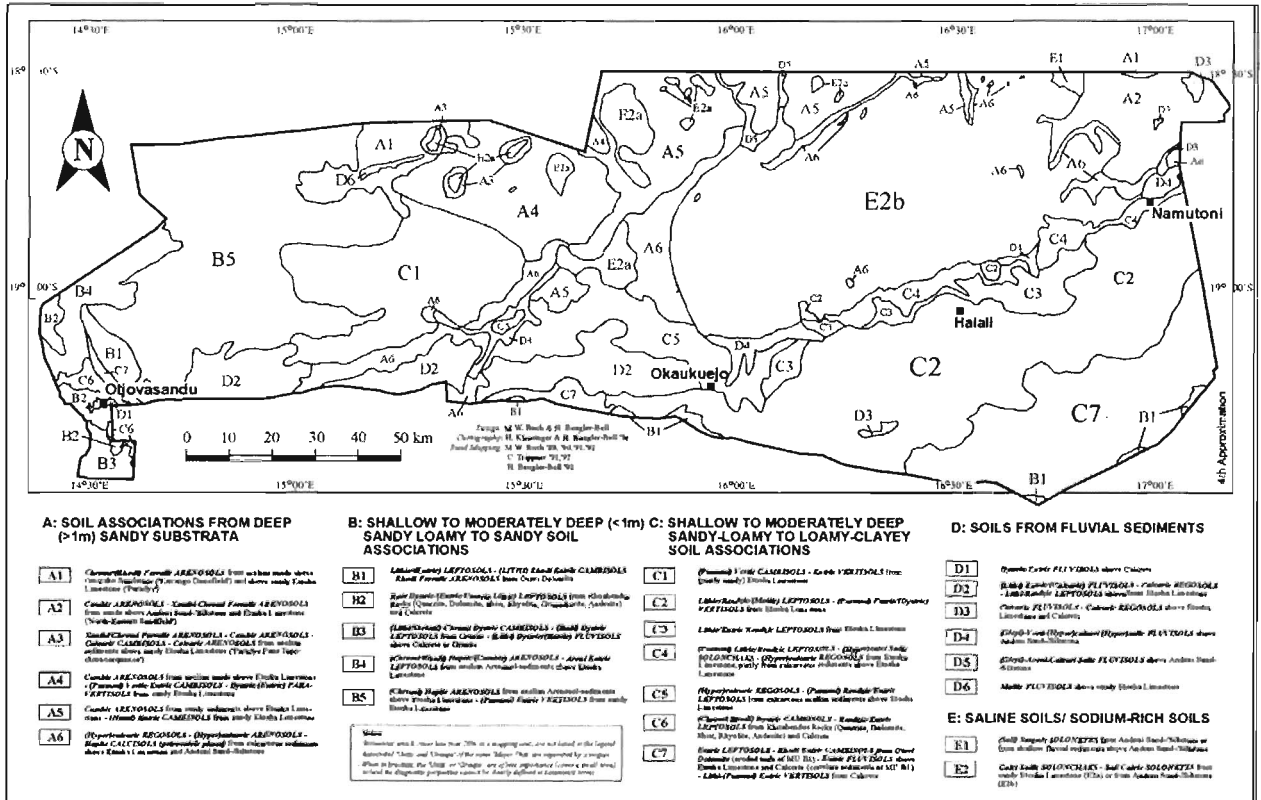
14°30'E 15°00'E 15°30'E 16°00'E 16°30'E 17°00'E

18°30'S 18°30'S

N

A3 A1 D6 A3 E2a A4 E2a A5 D5 A5 E2a A5 A6 A5 A6 E1 A1 D3 A2 D3 A6 A6 D3 A6 D1 C4 Namutoni

B5 C1 A4 A6 E2b C2

19°00'S 19°00'S

B4 B2 A6 A5 A6 E2a A6 C2 C1 C4 C3 C3 D1 Halali

B1 C7 C6 Otjovasandu B2 D1 C6 B2 B3 D2 A6 D2 A6 D4 C5 D2 D4 C3 Okaukuejo C2 D3 C7 B1 B1 C7 B1

0 10 20 30 40 50 km

Design: M.W. Buch & H. Beugler-Bell
Cartography: H. Kleemann & R. Beugler-Bell '96
Field Mapping: M.W. Buch '88, '90, '91, '93
C. Trippner '91, '92
H. Beugler-Bell '93

14°30'E 15°00'E 15°30'E 16°00'E 16°30'E 17°00'E

4th Approximation

A: SOIL ASSOCIATIONS FROM DEEP (>1m) SANDY SUBSTRATA

A1 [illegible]
A2 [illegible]
A3 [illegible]
A4 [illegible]
A5 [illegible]
A6 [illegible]

B: SHALLOW TO MODERATELY DEEP (<1m) SANDY LOAMY TO SANDY SOIL ASSOCIATIONS

B1 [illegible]
B2 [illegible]
B3 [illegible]
B4 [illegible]
B5 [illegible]

Notes: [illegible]

C: SHALLOW TO MODERATELY DEEP SANDY-LOAMY TO LOAMY-CLAYEY SOIL ASSOCIATIONS

C1 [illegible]
C2 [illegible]
C3 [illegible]
C4 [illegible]
C5 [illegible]
C6 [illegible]
C7 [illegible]

D: SOILS FROM FLUVIAL SEDIMENTS

D1 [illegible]
D2 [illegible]
D3 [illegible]
D4 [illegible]
D5 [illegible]
D6 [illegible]

E: SALINE SOILS/ SODIUM-RICH SOILS

E1 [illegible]
E2 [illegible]